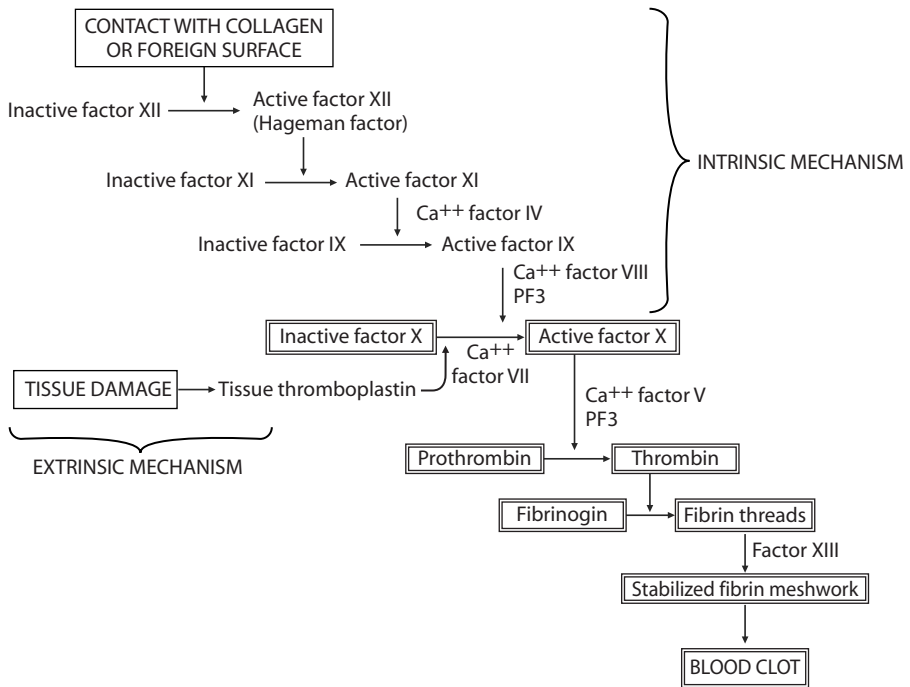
CONTACT WITH COLLAGEN OR FOREIGN SURFACE

Inactive factor XII → Active factor XII (Hageman factor)

Inactive factor XI → Active factor XI

$Ca^{++}$ factor IV

Inactive factor IX → Active factor IX

$Ca^{++}$ factor VIII
PF3

INTRINSIC MECHANISM

Inactive factor X → Active factor X

$Ca^{++}$
factor VII

TISSUE DAMAGE → Tissue thromboplastin

EXTRINSIC MECHANISM

$Ca^{++}$ factor V
PF3

Prothrombin → Thrombin

Fibrinogin → Fibrin threads

Factor XIII

Stabilized fibrin meshwork

BLOOD CLOT